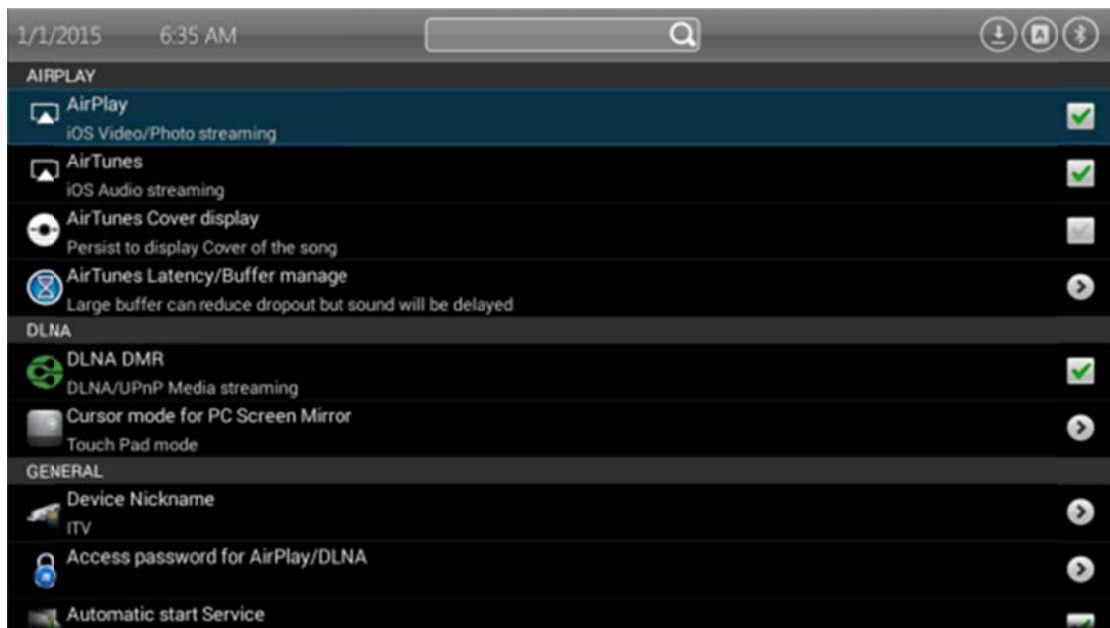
1/1/2015 6:35 AM

AIRPLAY

AirPlay
iOS Video/Photo streaming

AirTunes
iOS Audio streaming

AirTunes Cover display
Persist to display Cover of the song

AirTunes Latency/Buffer manage
Large buffer can reduce dropout but sound will be delayed

DLNA

DLNA DMR
DLNA/UPnP Media streaming

Cursor mode for PC Screen Mirror
Touch Pad mode

GENERAL

Device Nickname
ITV

Access password for AirPlay/DLNA

Automatic start Service